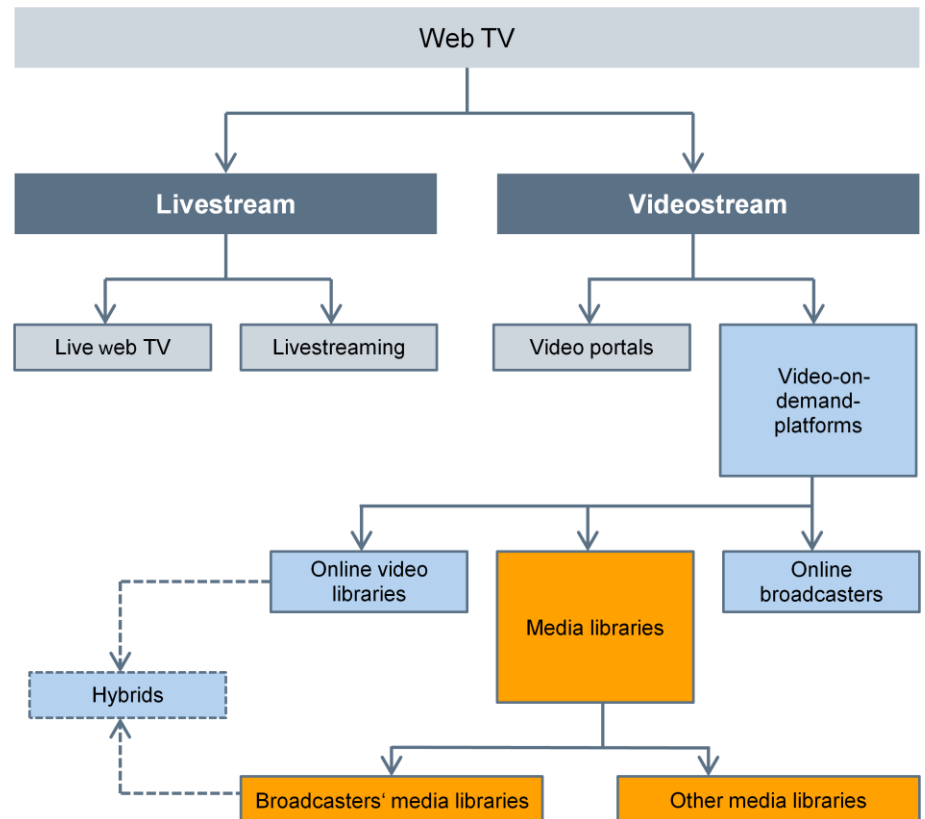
Web TV

Livestream

Videostream

Live web TV

Livestreaming

Video portals

Video-on-demand-platforms

Online video libraries

Media libraries

Online broadcasters

Hybrids

Broadcasters‘ media libraries

Other media libraries